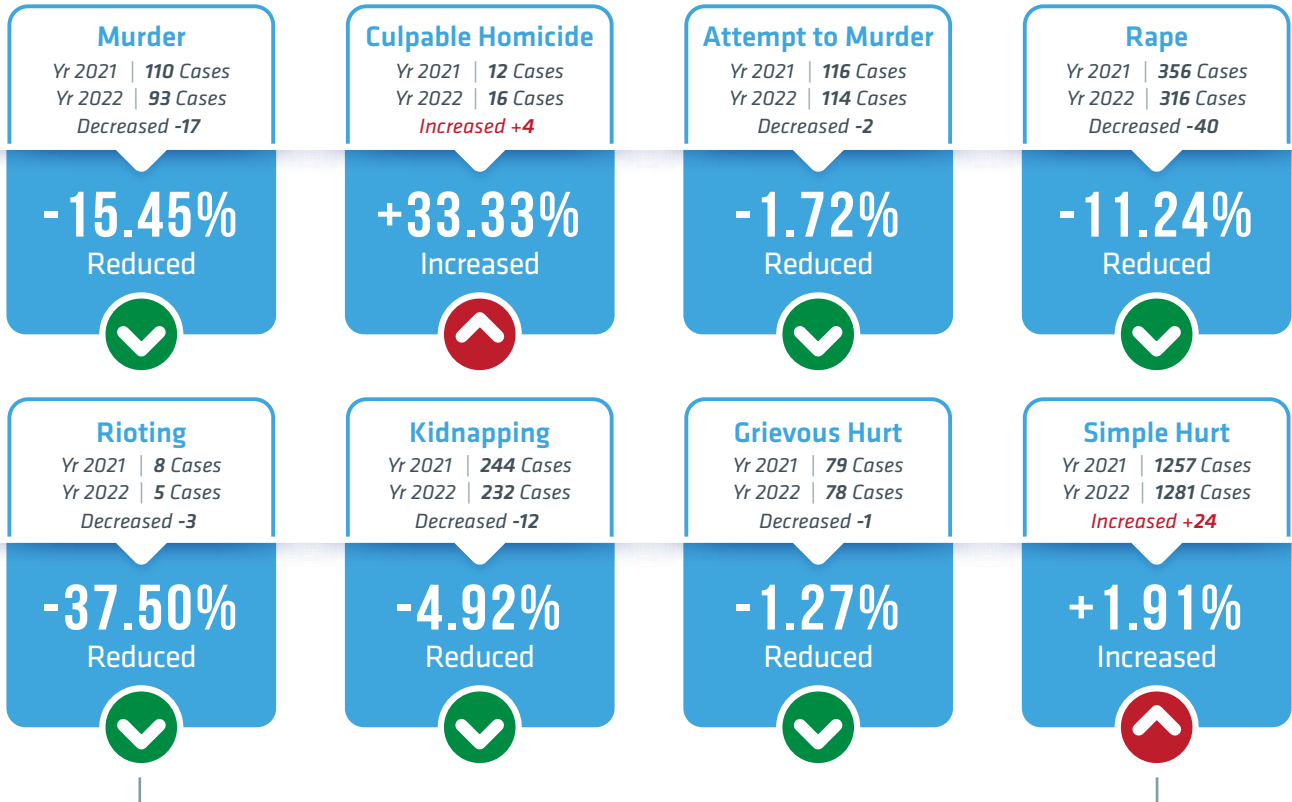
Murder
Yr 2021 | 110 Cases
Yr 2022 | 93 Cases
Decreased -17
-15.45%
Reduced

Culpable Homicide
Yr 2021 | 12 Cases
Yr 2022 | 16 Cases
Increased +4
+33.33%
Increased

Attempt to Murder
Yr 2021 | 116 Cases
Yr 2022 | 114 Cases
Decreased -2
-1.72%
Reduced

Rape
Yr 2021 | 356 Cases
Yr 2022 | 316 Cases
Decreased -40
-11.24%
Reduced

Rioting
Yr 2021 | 8 Cases
Yr 2022 | 5 Cases
Decreased -3
-37.50%
Reduced

Kidnapping
Yr 2021 | 244 Cases
Yr 2022 | 232 Cases
Decreased -12
-4.92%
Reduced

Grievous Hurt
Yr 2021 | 79 Cases
Yr 2022 | 78 Cases
Decreased -1
-1.27%
Reduced

Simple Hurt
Yr 2021 | 1257 Cases
Yr 2022 | 1281 Cases
Increased +24
+1.91%
Increased